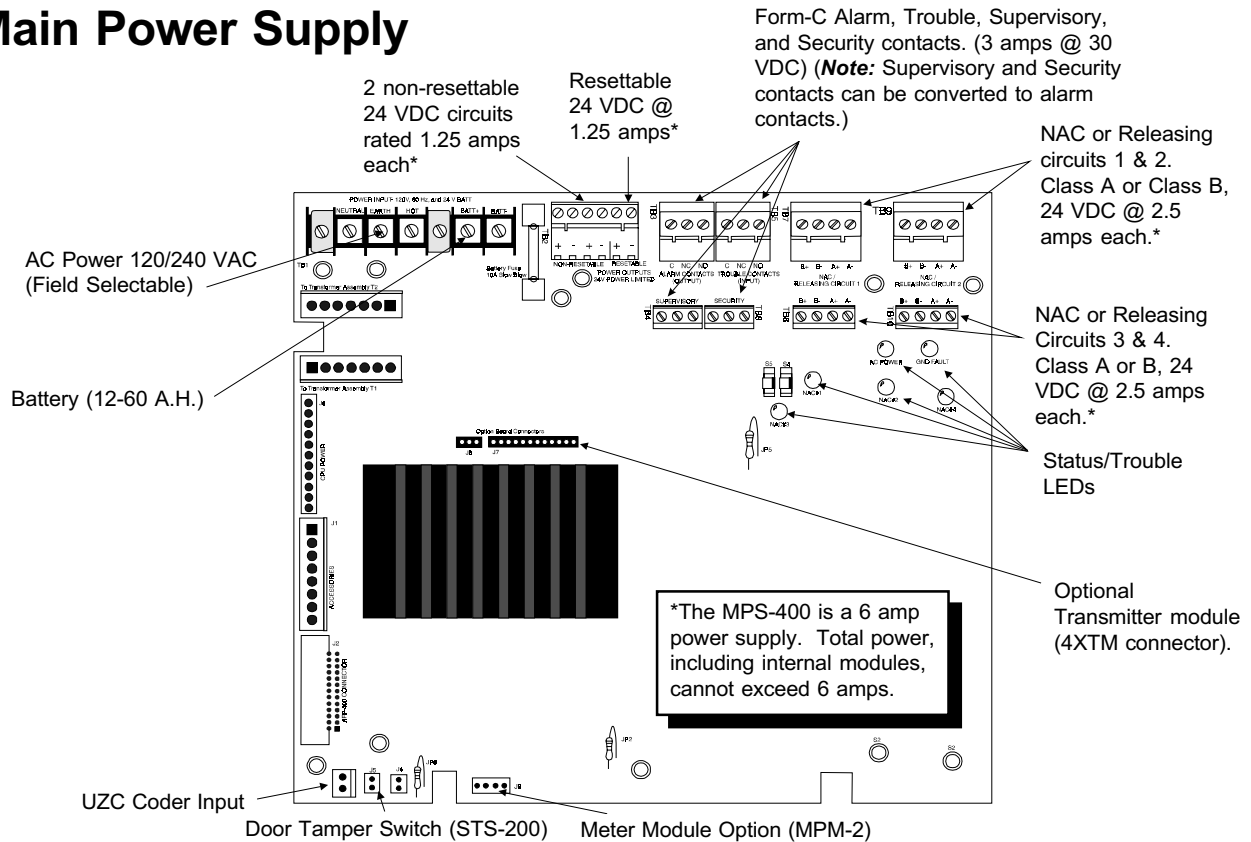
Main Power Supply

2 non-resettable 24 VDC circuits rated 1.25 amps each*

Resettable 24 VDC @ 1.25 amps*

Form-C Alarm, Trouble, Supervisory, and Security contacts. (3 amps @ 30 VDC) (***Note:*** Supervisory and Security contacts can be converted to alarm contacts.)

NAC or Releasing circuits 1 & 2. Class A or Class B, 24 VDC @ 2.5 amps each.*

AC Power 120/240 VAC (Field Selectable)

POWER INPUT 120V, 60 Hz, and 24 V BATT

NEUTRAL EARTH HOT BATT- BATT+

TB1

To Transformer Assembly T2

Battery Fuse 10A Slow Blow

TB2

TB3

NON-RESETTABLE RESETTABLE

POWER OUTPUTS 24V POWER LIMITED

C NC NO ALARM CONTACTS (OUTPUT)

C NC NO TROUBLE CONTACTS (INPUT)

TB5

TB6

B+ B- A+ A-

NAC / RELEASING CIRCUIT 1

TB9

NAC / RELEASING CIRCUIT 2

SUPERVISORY SECURITY

TB4 TB8 TB8 TB10

NAC or Releasing Circuits 3 & 4. Class A or B, 24 VDC @ 2.5 amps each.*

Battery (12-60 A.H.)

To Transformer Assembly T1

CPU POWER

S5 S4 NAC#1 NAC#3 AC POWER GND FAULT NAC#2 NAC#4

Option Board Connectors

J8 J7 JP5

Status/Trouble LEDs

J1

ACCESSORIES

J2

AFP-400 CONNECTOR

Optional Transmitter module (4XTM connector).

*The MPS-400 is a 6 amp power supply. Total power, including internal modules, cannot exceed 6 amps.

JP2 S3 S2 JP6 J5 J4 J8

UZC Coder Input

Door Tamper Switch (STS-200)

Meter Module Option (MPM-2)